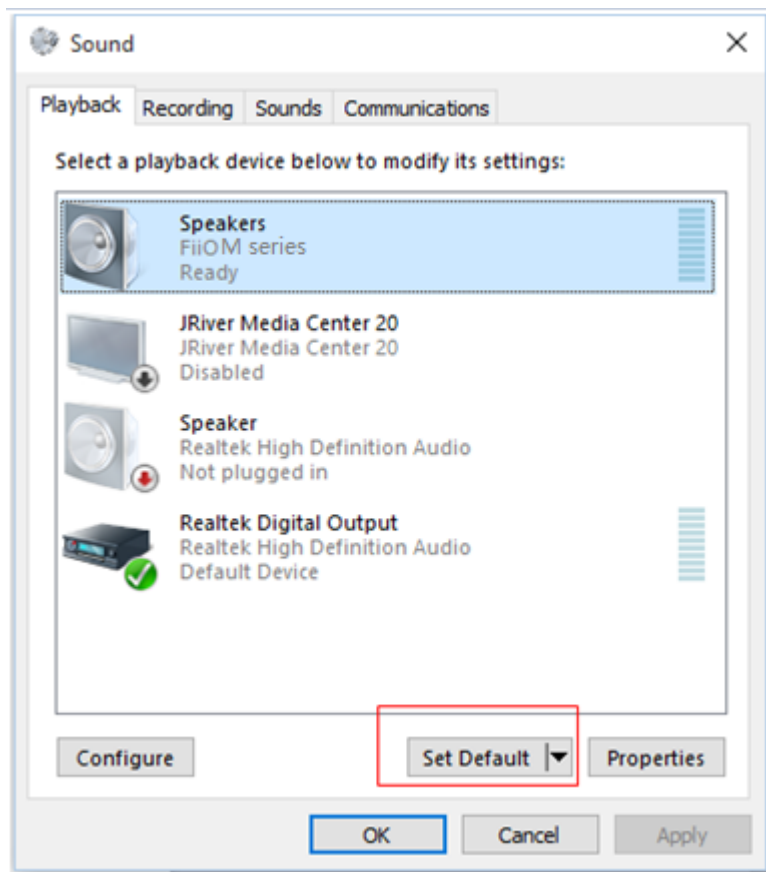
Sound

Playback Recording Sounds Communications

Select a playback device below to modify its settings:

Speakers
FiiOM series
Ready

JRiver Media Center 20
JRiver Media Center 20
Disabled

Speaker
Realtek High Definition Audio
Not plugged in

Realtek Digital Output
Realtek High Definition Audio
Default Device

Configure

Set Default

Properties

OK

Cancel

Apply